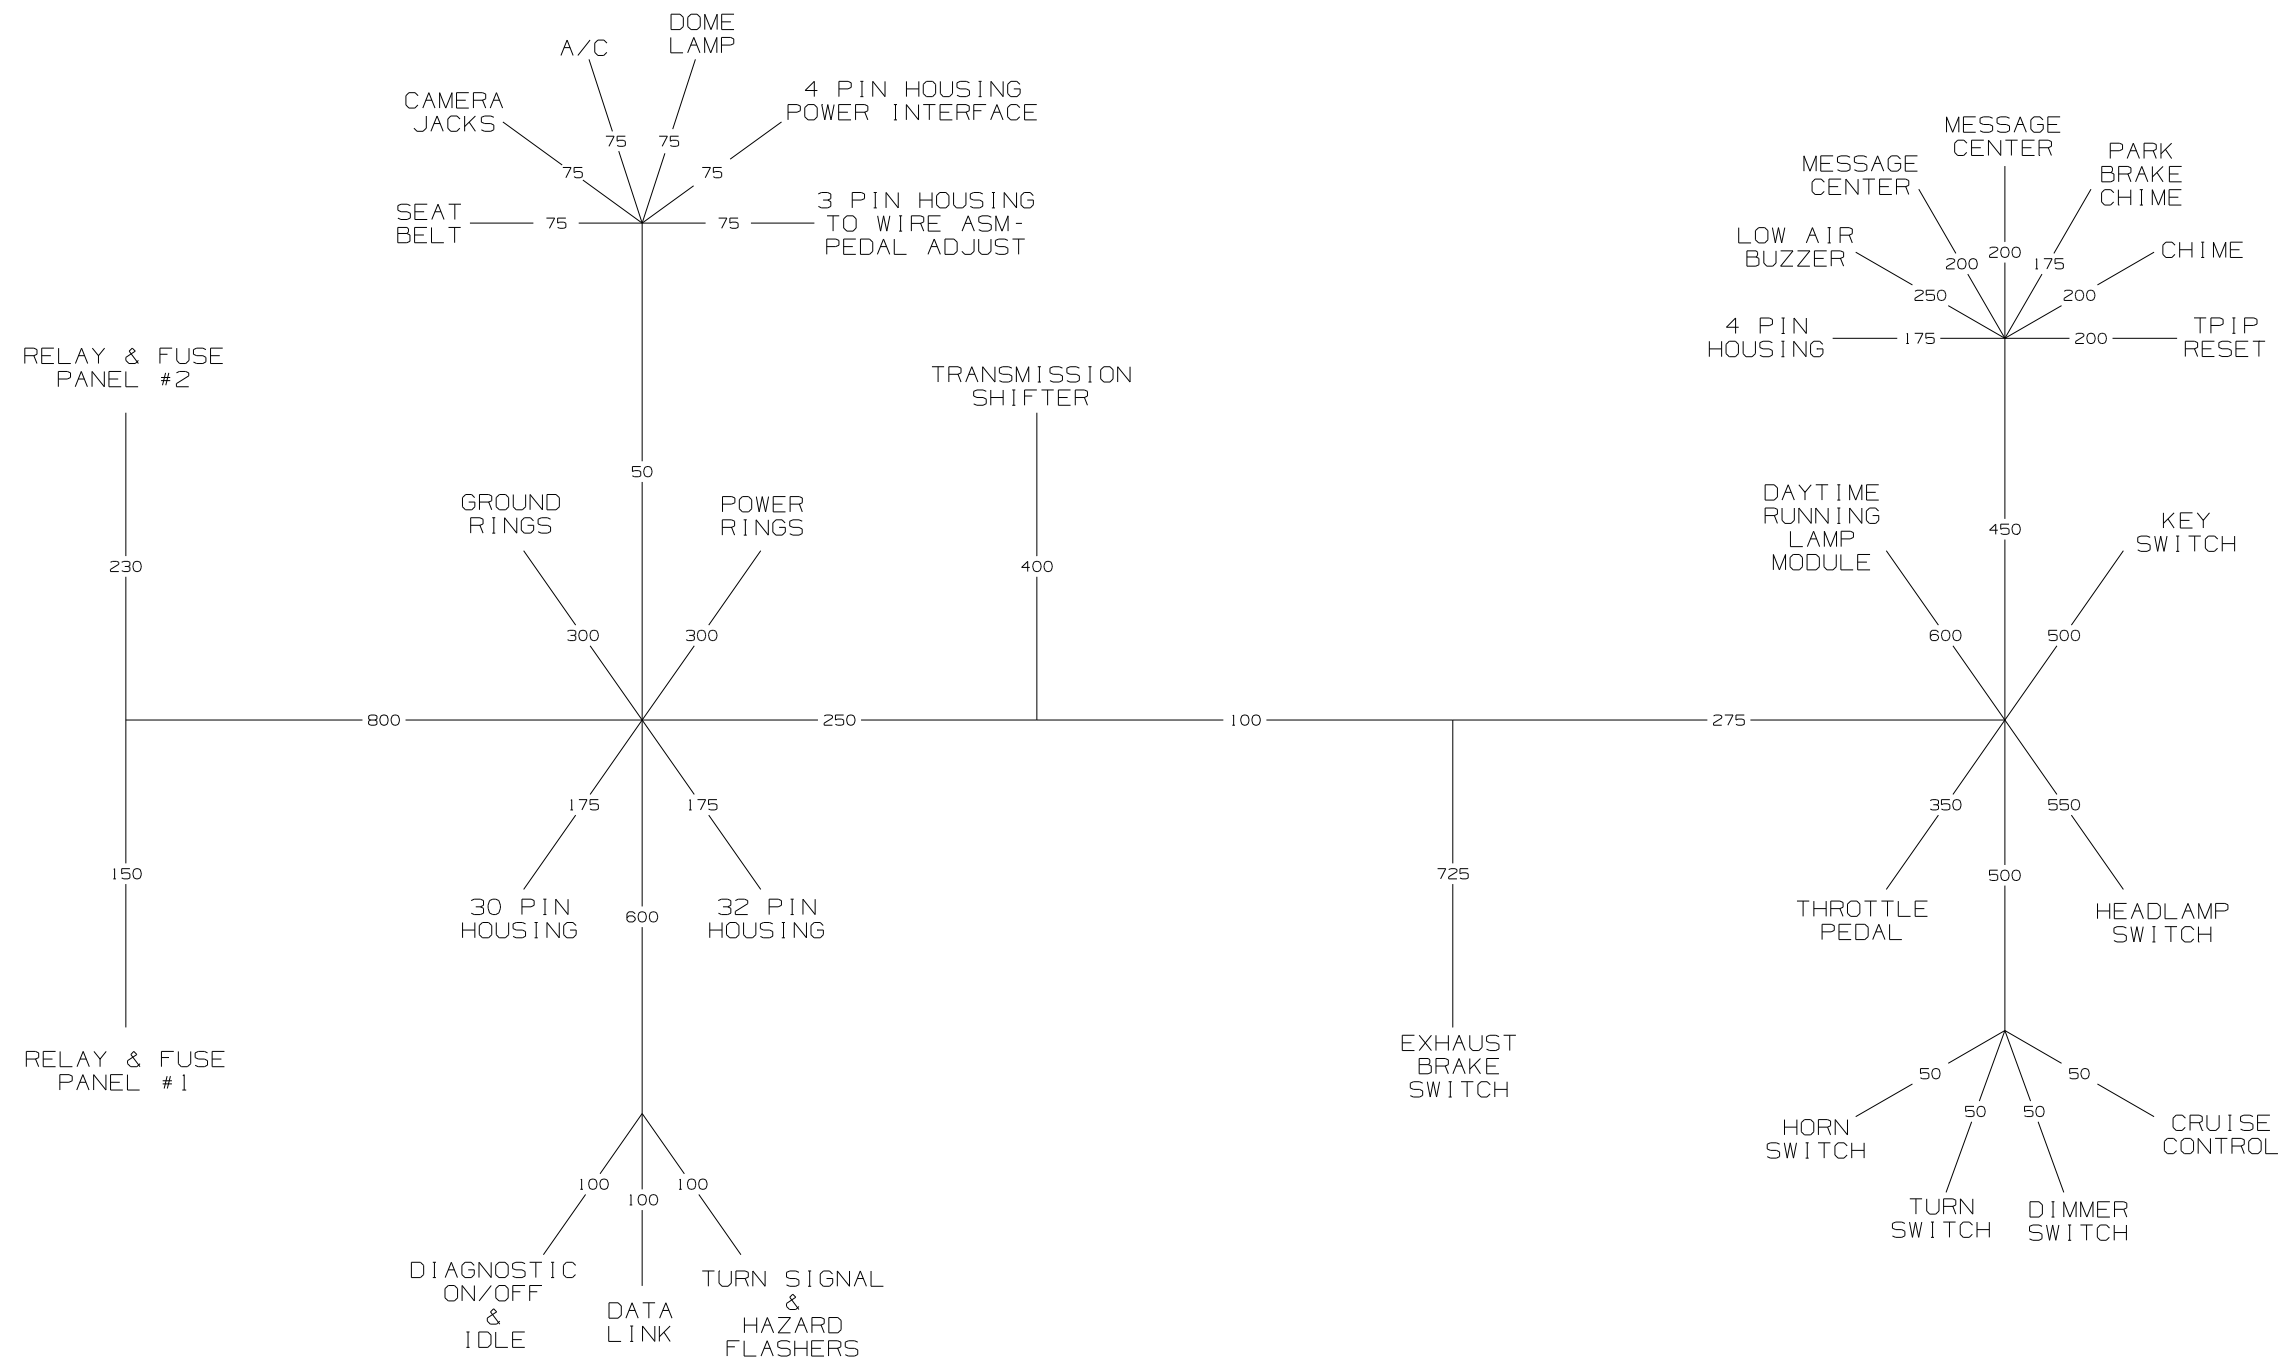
DOME LAMP

A/C

CAMERA JACKS

4 PIN HOUSING POWER INTERFACE

75

75

75

75

SEAT BELT

75

75

3 PIN HOUSING TO WIRE ASM-PEDAL ADJUST

MESSAGE CENTER

MESSAGE CENTER

PARK BRAKE CHIME

LOW AIR BUZZER

200

200

175

CHIME

250

200

4 PIN HOUSING

175

200

TPIP RESET

RELAY & FUSE PANEL #2

TRANSMISSION SHIFTER

50

GROUND RINGS

POWER RINGS

DAYTIME RUNNING LAMP MODULE

450

KEY SWITCH

230

400

300

300

600

500

800

250

100

275

175

175

350

550

150

725

500

30 PIN HOUSING

600

32 PIN HOUSING

THROTTLE PEDAL

HEADLAMP SWITCH

RELAY & FUSE PANEL #1

EXHAUST BRAKE SWITCH

50

50

HORN SWITCH

50

50

CRUISE CONTROL

100

100

100

TURN SWITCH

DIMMER SWITCH

DIAGNOSTIC ON/OFF & IDLE

DATA LINK

TURN SIGNAL & HAZARD FLASHERS